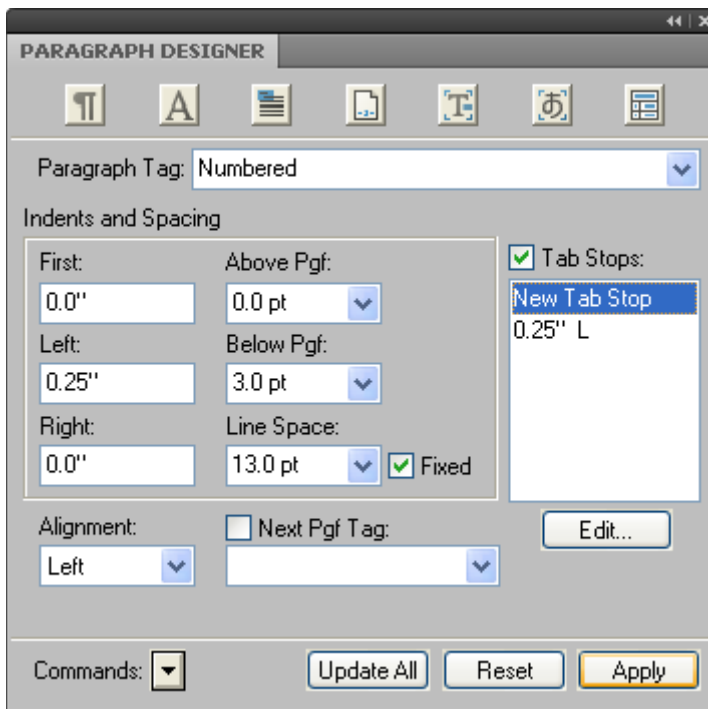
PARAGRAPH DESIGNER

Paragraph Tag: Numbered

Indents and Spacing

First:
0.0"
Left:
0.25"
Right:
0.0"

Above Pgf:
0.0 pt
Below Pgf:
3.0 pt
Line Space:
13.0 pt
Fixed

Tab Stops:
New Tab Stop
0.25" L

Alignment:
Left

Next Pgf Tag:

Edit...

Commands:

Update All
Reset
Apply